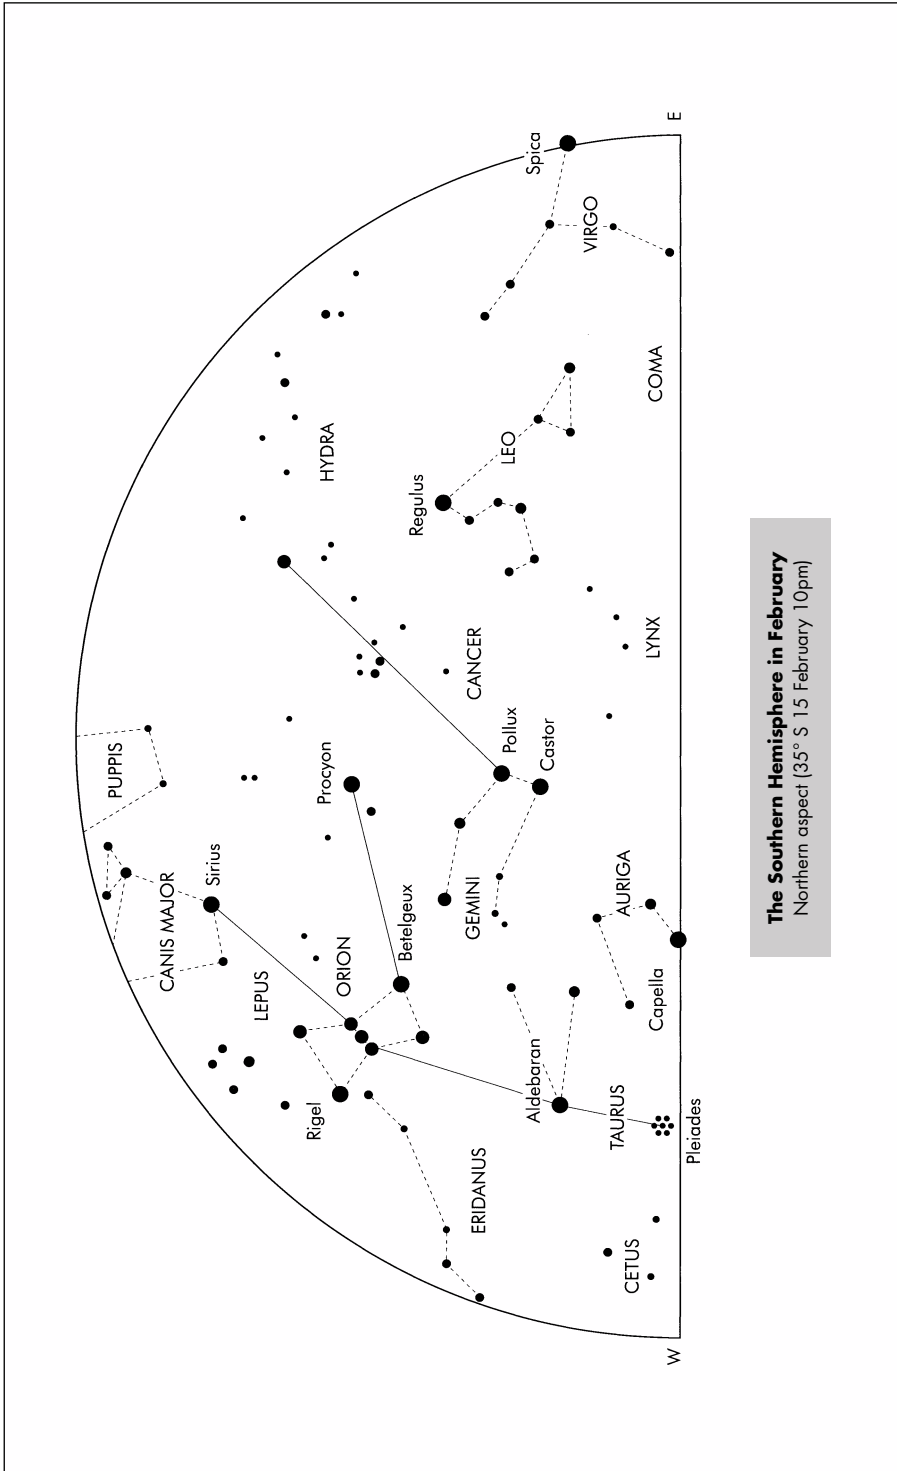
The Southern Hemisphere in February
Northern aspect (35° S 15 February 10pm)

W

E

Spica

VIRGO

COMA

LEO

HYDRA

Regulus

LYNX

CANCER

Pollux

Castor

PUPPIS

Procyon

Sirius

CANIS MAJOR

GEMINI

AURIGA

Betelgeux

ORION

LEPUS

Capella

Aldebaran

Rigel

TAURUS

Pleiades

ERIDANUS

CETUS